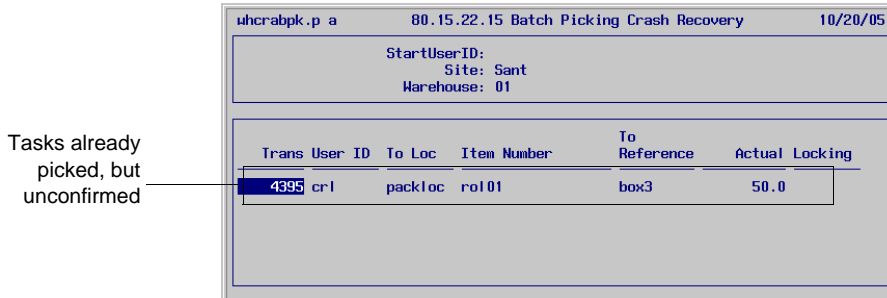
whcrabpk.p a 80.15.22.15 Batch Picking Crash Recovery 10/20/05

StartUserID:
Site: Sant
Warehouse: 01

| Trans | User ID | To Loc | Item Number | To Reference | Actual | Locking |
|---|---|---|---|---|---|---|
| 4395 | crl | packloc | rol01 | box3 | 50.0 | |

Tasks already picked, but unconfirmed